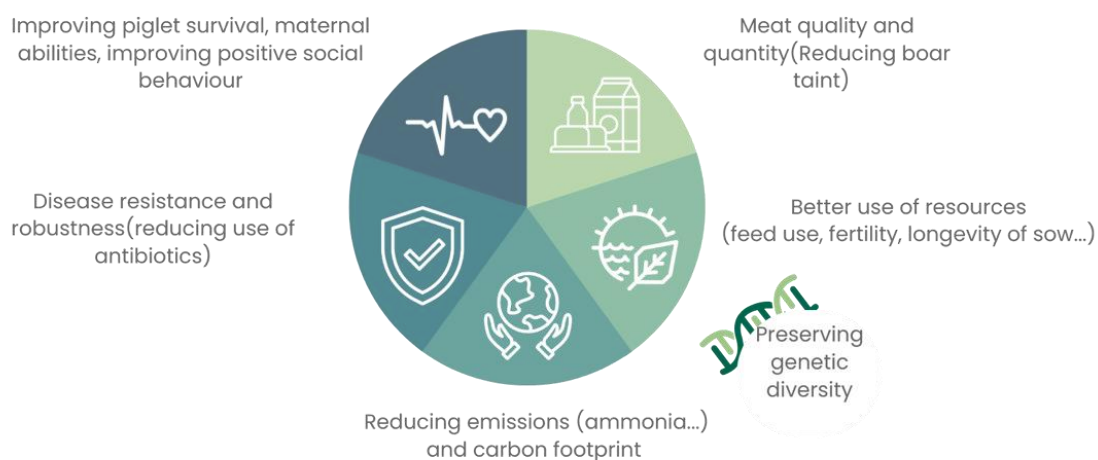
Improving piglet survival, maternal abilities, improving positive social behaviour

Meat quality and quantity(Reducing boar taint)

Disease resistance and robustness(reducing use of antibiotics)

Better use of resources (feed use, fertility, longevity of sow...)

Preserving genetic diversity

Reducing emissions (ammonia...) and carbon footprint